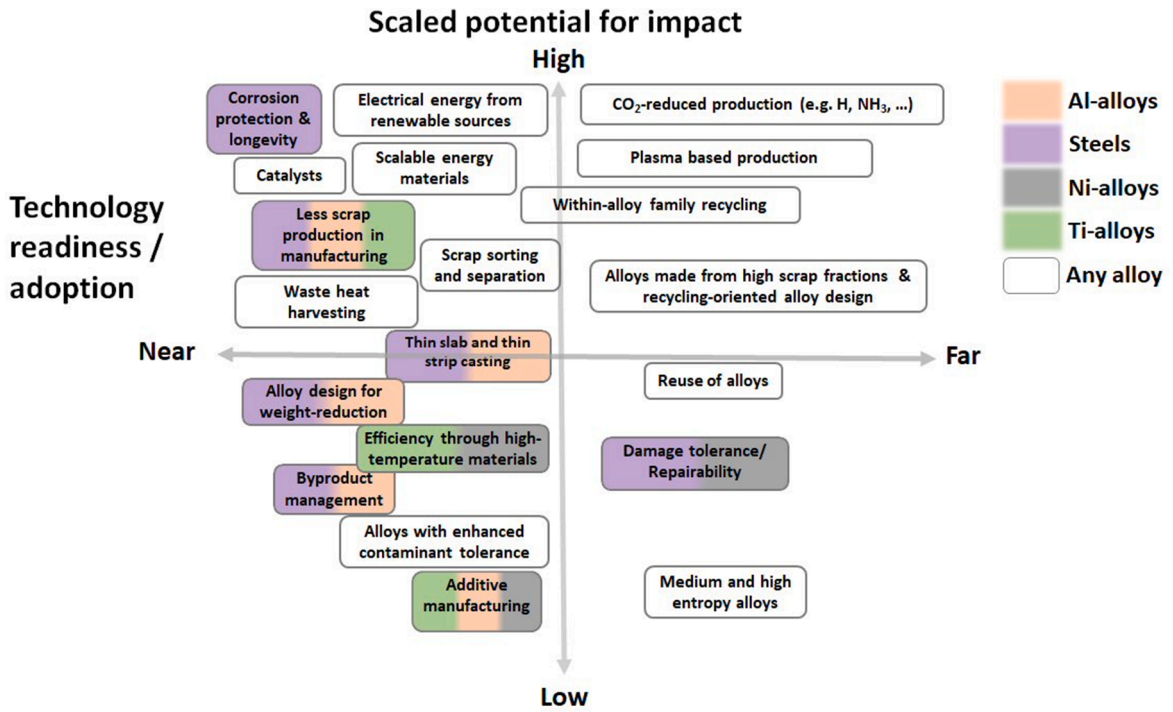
Scaled potential for impact

High

Corrosion protection & longevity

Electrical energy from renewable sources

$CO_2$-reduced production (e.g. H, $NH_3$, ...)

Al-alloys

Steels

Ni-alloys

Ti-alloys

Any alloy

Catalysts

Scalable energy materials

Plasma based production

Technology readiness / adoption

Less scrap production in manufacturing

Within-alloy family recycling

Scrap sorting and separation

Alloys made from high scrap fractions & recycling-oriented alloy design

Waste heat harvesting

Near

Thin slab and thin strip casting

Far

Reuse of alloys

Alloy design for weight-reduction

Efficiency through high-temperature materials

Damage tolerance/ Repairability

Byproduct management

Alloys with enhanced contaminant tolerance

Additive manufacturing

Medium and high entropy alloys

Low